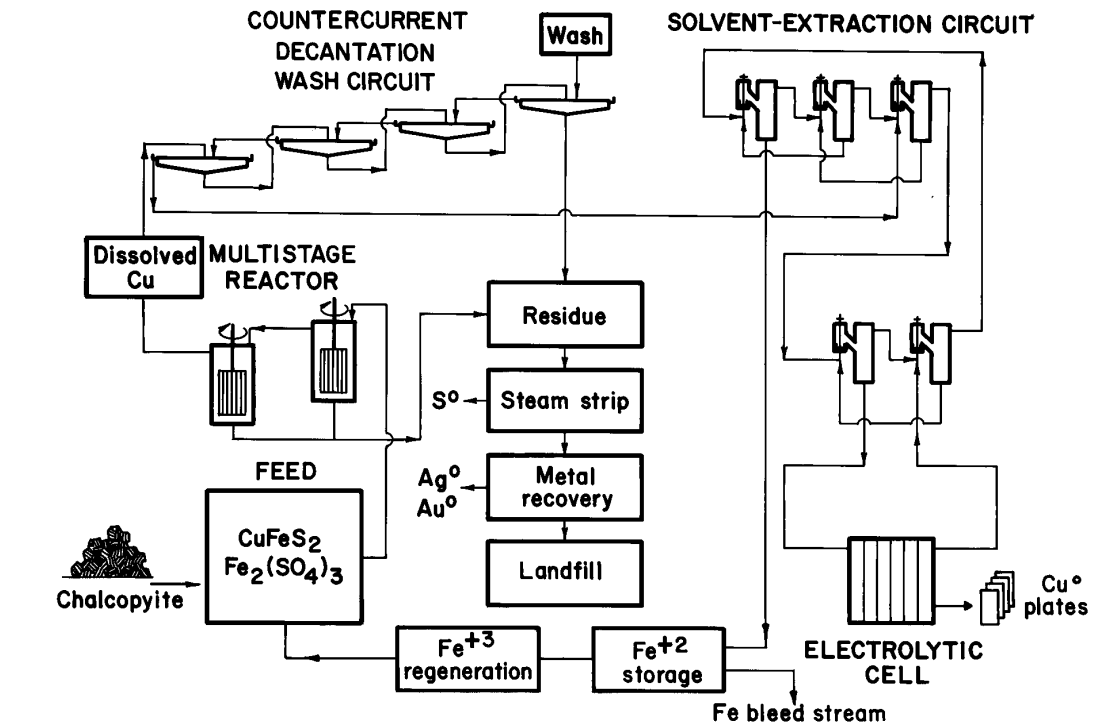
COUNTERCURRENT DECANTATION WASH CIRCUIT

Wash

SOLVENT-EXTRACTION CIRCUIT

Dissolved Cu

MULTISTAGE REACTOR

Residue

$S^o$

Steam strip

$Ag^o$
$Au^o$

Metal recovery

Landfill

FEED

$CuFeS_2$
$Fe_2(SO_4)_3$

Chalcopyite

$Fe^{+3}$ regeneration

$Fe^{+2}$ storage

Fe bleed stream

ELECTROLYTIC CELL

$Cu^o$ plates